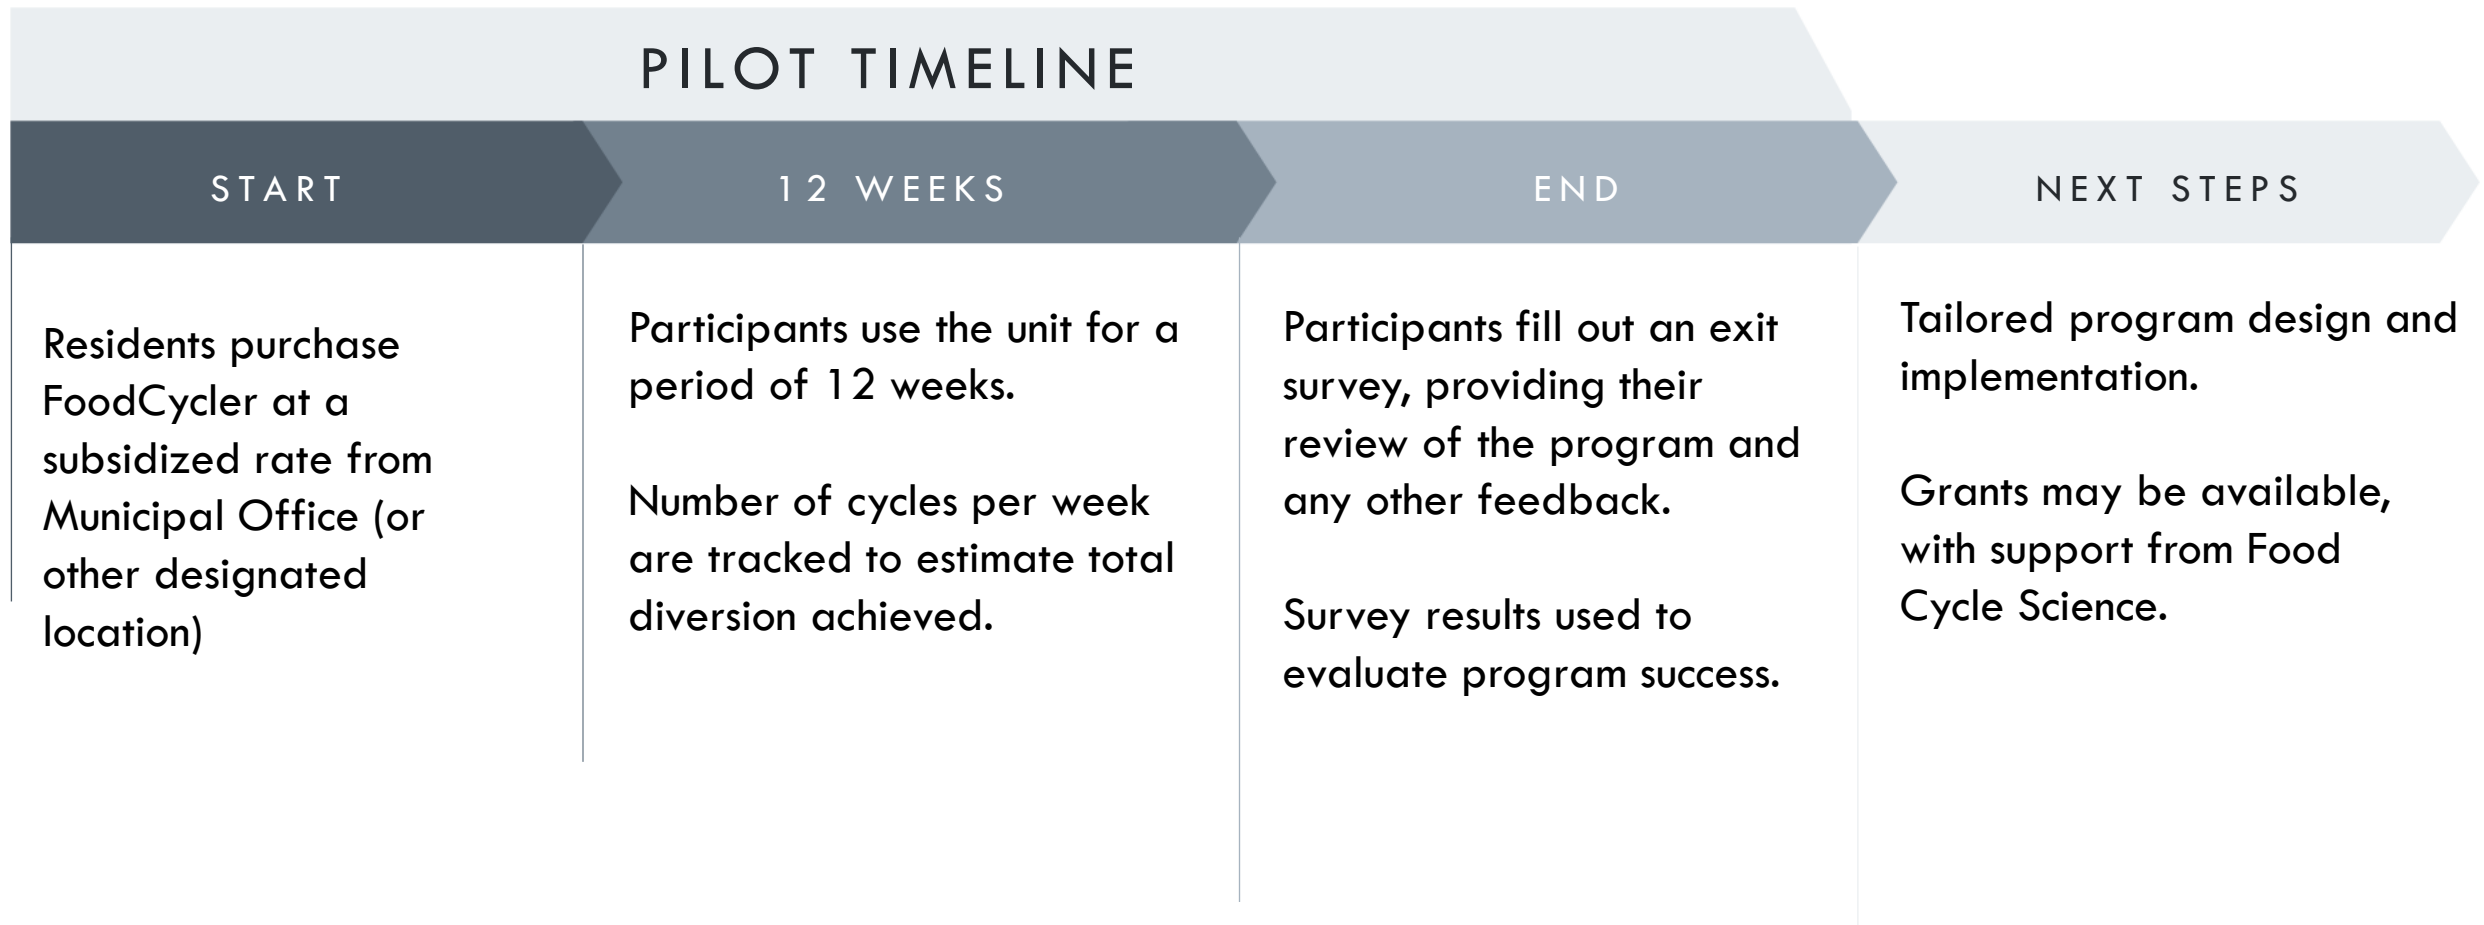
PILOT TIMELINE

START

Residents purchase FoodCycler at a subsidized rate from Municipal Office (or other designated location)

12 WEEKS

Participants use the unit for a period of 12 weeks.

Number of cycles per week are tracked to estimate total diversion achieved.

END

Participants fill out an exit survey, providing their review of the program and any other feedback.

Survey results used to evaluate program success.

NEXT STEPS

Tailored program design and implementation.

Grants may be available, with support from Food Cycle Science.